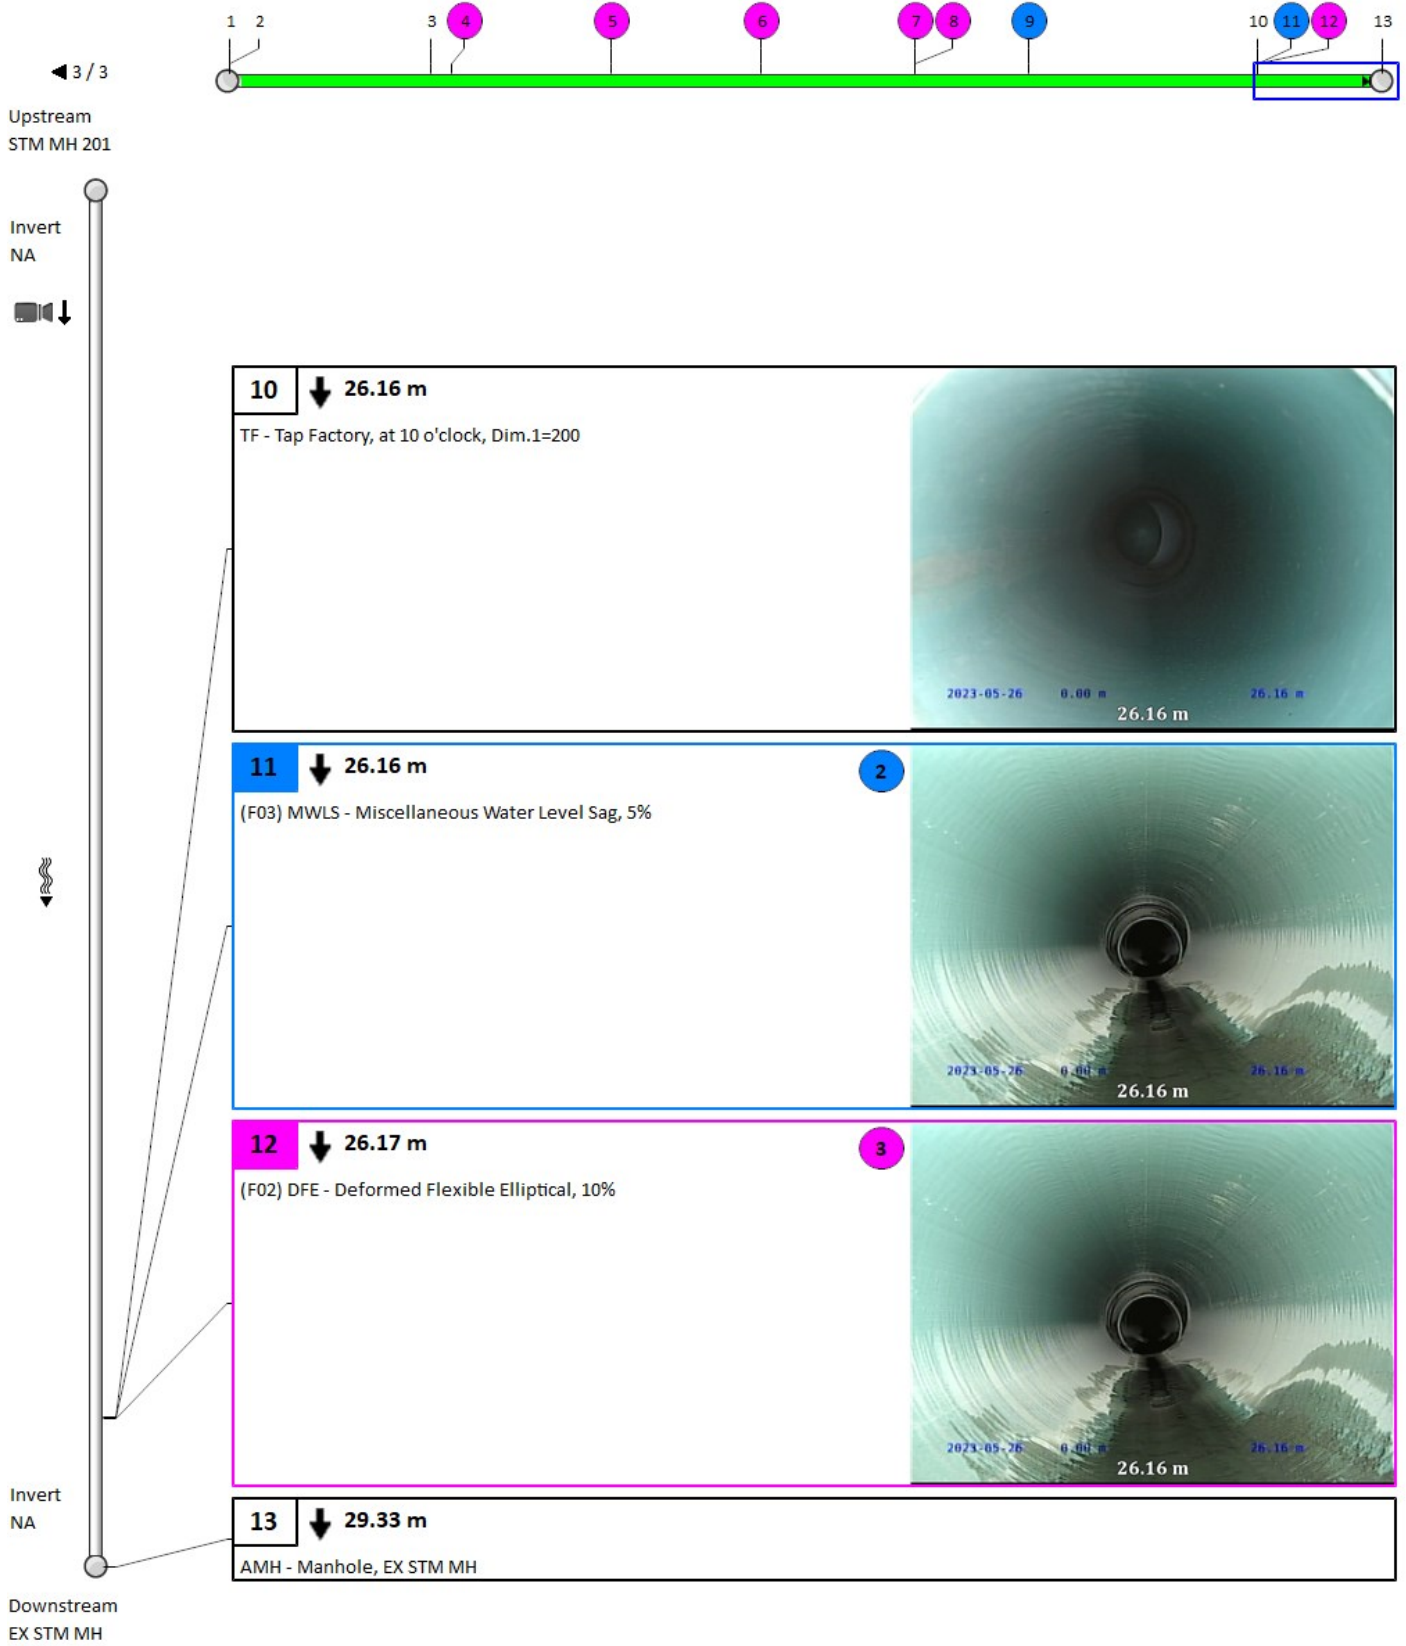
3 / 3

1 2 3 4 5 6 7 8 9 10 11 12 13

Upstream
STM MH 201

Invert
NA

10 26.16 m
TF - Tap Factory, at 10 o'clock, Dim.1=200

2023-05-26 0.00 m 26.16 m
26.16 m

11 26.16 m
2
(F03) MWLS - Miscellaneous Water Level Sag, 5%

2023-05-26 0.00 m 26.16 m
26.16 m

12 26.17 m
3
(F02) DFE - Deformed Flexible Elliptical, 10%

2023-05-26 0.00 m 26.16 m
26.16 m

Invert
NA

13 29.33 m
AMH - Manhole, EX STM MH

Downstream
EX STM MH